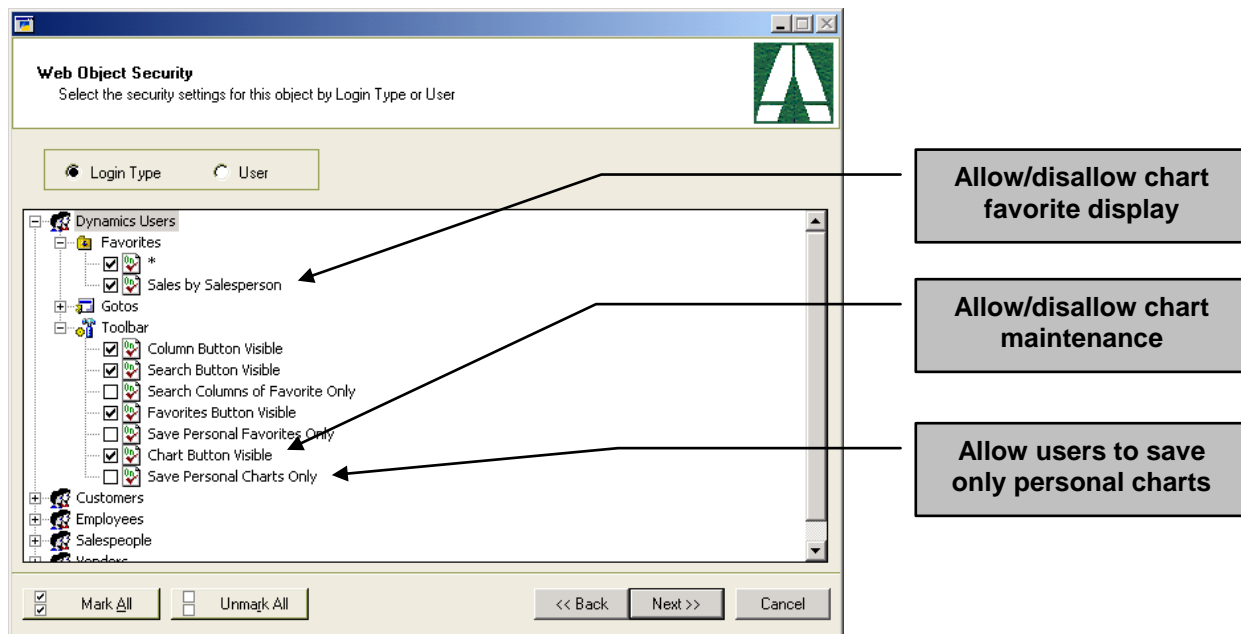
Web Object Security
Select the security settings for this object by Login Type or User

Login Type
User

Dynamics Users
Favorites
*
Sales by Salesperson
Gotos
Toolbar
Column Button Visible
Search Button Visible
Search Columns of Favorite Only
Favorites Button Visible
Save Personal Favorites Only
Chart Button Visible
Save Personal Charts Only
Customers
Employees
Salespeople
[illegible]

Mark All
Unmark All
<< Back
Next >>
Cancel

Allow/disallow chart favorite display

Allow/disallow chart maintenance

Allow users to save only personal charts